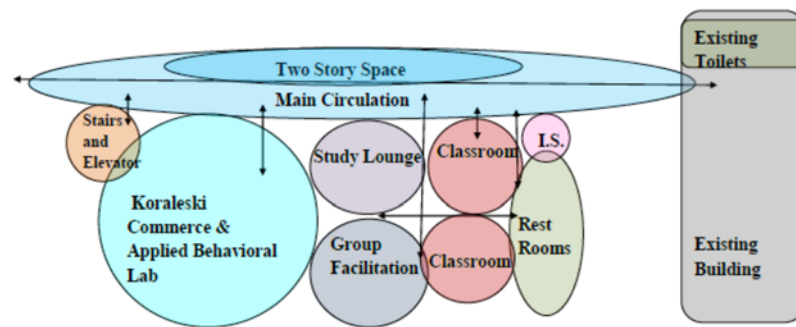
Two Story Space

Main Circulation

Existing Toilets

Stairs and Elevator

Koraleski Commerce & Applied Behavioral Lab

Study Lounge

Classroom

I.S.

Group Facilitation

Classroom

Rest Rooms

Existing Building